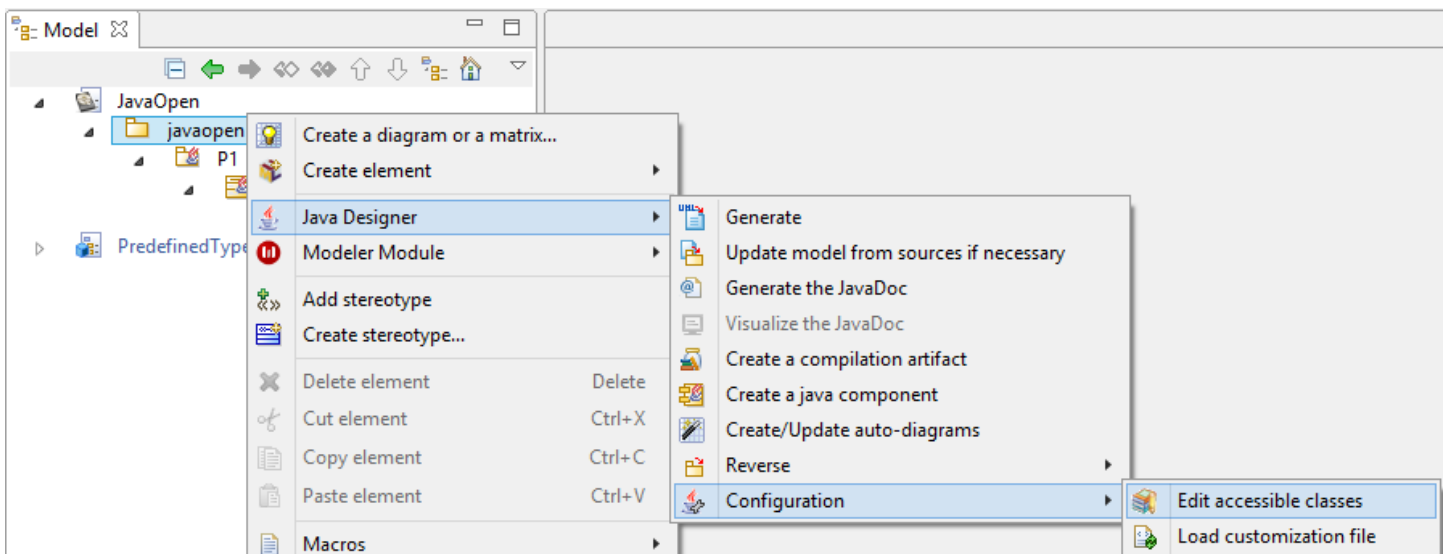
Model

JavaOpen
javaopen
P1
PredefinedType

Create a diagram or a matrix...
Create element
Java Designer
Modeler Module
Add stereotype
Create stereotype...
Delete element Delete
Cut element Ctrl+X
Copy element Ctrl+C
Paste element Ctrl+V
Macros

Generate
Update model from sources if necessary
Generate the JavaDoc
Visualize the JavaDoc
Create a compilation artifact
Create a java component
Create/Update auto-diagrams
Reverse
Configuration

Edit accessible classes
Load customization file